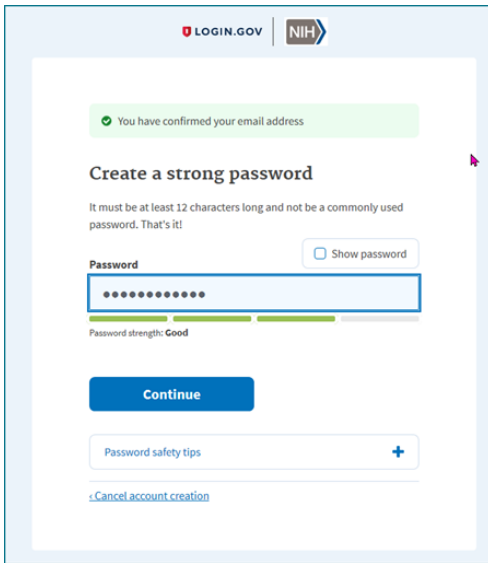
LOGIN.GOV NIH

You have confirmed your email address

Create a strong password

It must be at least 12 characters long and not be a commonly used password. That's it!

Show password

Password

••••••••••••

Password strength: Good

Continue

Password safety tips +

‹ Cancel account creation